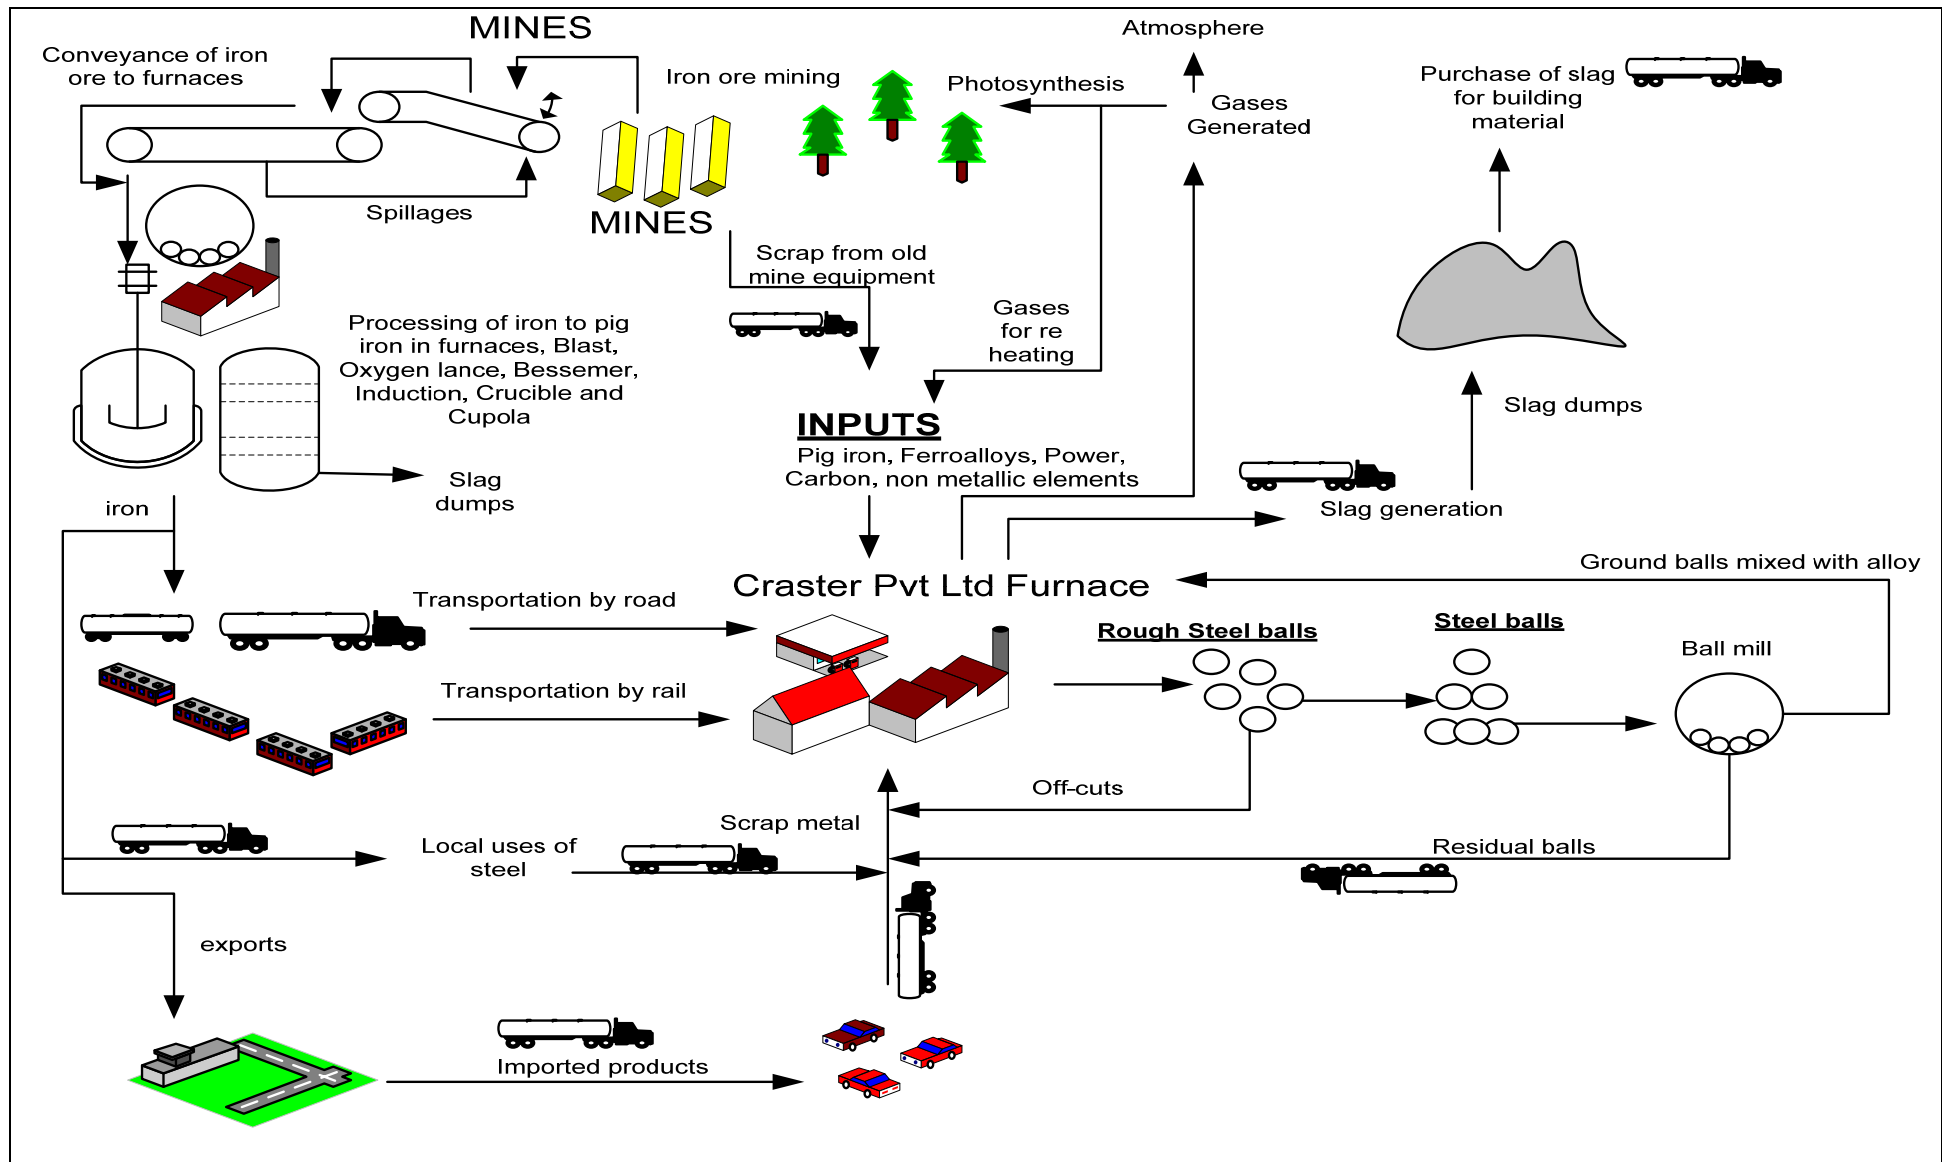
MINES

Conveyance of iron ore to furnaces

Spillages

MINES

Iron ore mining

Photosynthesis

Atmosphere

Gases Generated

Purchase of slag for building material

Scrap from old mine equipment

Gases for re heating

Processing of iron to pig iron in furnaces, Blast, Oxygen lance, Bessemer, Induction, Crucible and Cupola

INPUTS

Pig iron, Ferroalloys, Power, Carbon, non metallic elements

Slag dumps

Slag dumps

iron

Slag generation

Ground balls mixed with alloy

Craster Pvt Ltd Furnace

Transportation by road

Rough Steel balls

Steel balls

Ball mill

Transportation by rail

Off-cuts

Scrap metal

Residual balls

Local uses of steel

exports

Imported products